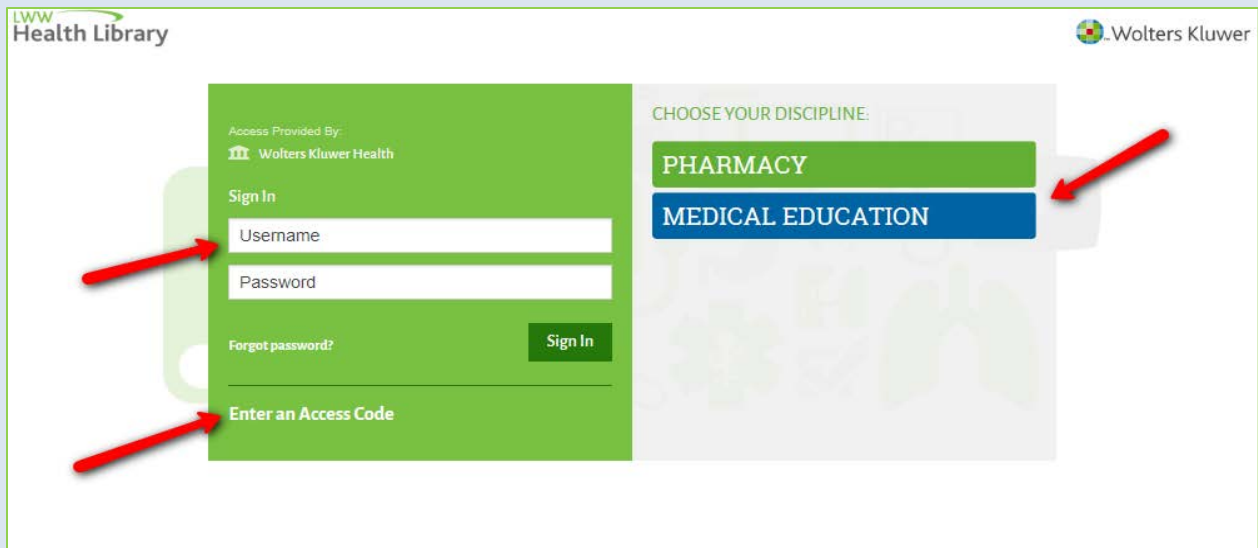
LWW Health Library

Wolters Kluwer

Access Provided By:
Wolters Kluwer Health

Sign In

Username

Password

Forgot password?

Sign In

Enter an Access Code

CHOOSE YOUR DISCIPLINE:

PHARMACY

MEDICAL EDUCATION